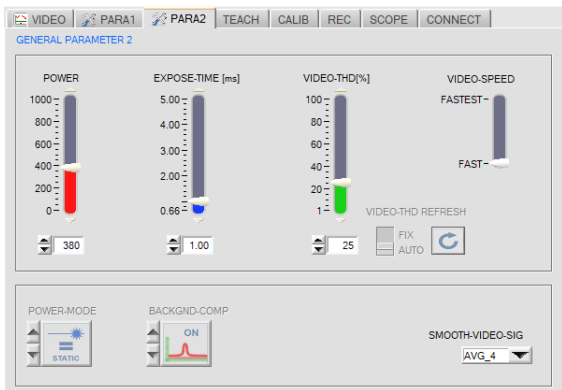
VIDEO PARA1 PARA2 TEACH CALIB REC SCOPE CONNECT

GENERAL PARAMETER 2

POWER
1000
800
600
400
200
0
380

EXPOSE-TIME [ms]
5.00
4.00
3.00
2.00
0.66
1.00

VIDEO-THD[%]
100
80
60
40
20
1
25

VIDEO-SPEED
FASTEST
FAST

VIDEO-THD REFRESH
FIX
AUTO

POWER-MODE
STATIC

BACKGND-COMP
ON

SMOOTH-VIDEO-SIG
AVG_4